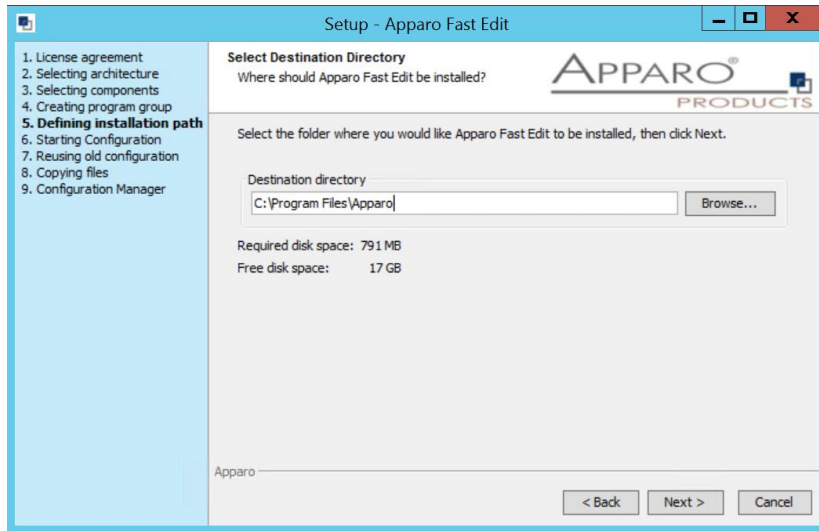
Setup - Apparo Fast Edit

1. License agreement
2. Selecting architecture
3. Selecting components
4. Creating program group
5. Defining installation path
6. Starting Configuration
7. Reusing old configuration
8. Copying files
9. Configuration Manager

Select Destination Directory
Where should Apparo Fast Edit be installed?

APPARO®
PRODUCTS

Select the folder where you would like Apparo Fast Edit to be installed, then click Next.

Destination directory
C:\Program Files\Apparo
Browse...

Required disk space: 791 MB
Free disk space: 17 GB

Apparo

< Back
Next >
Cancel